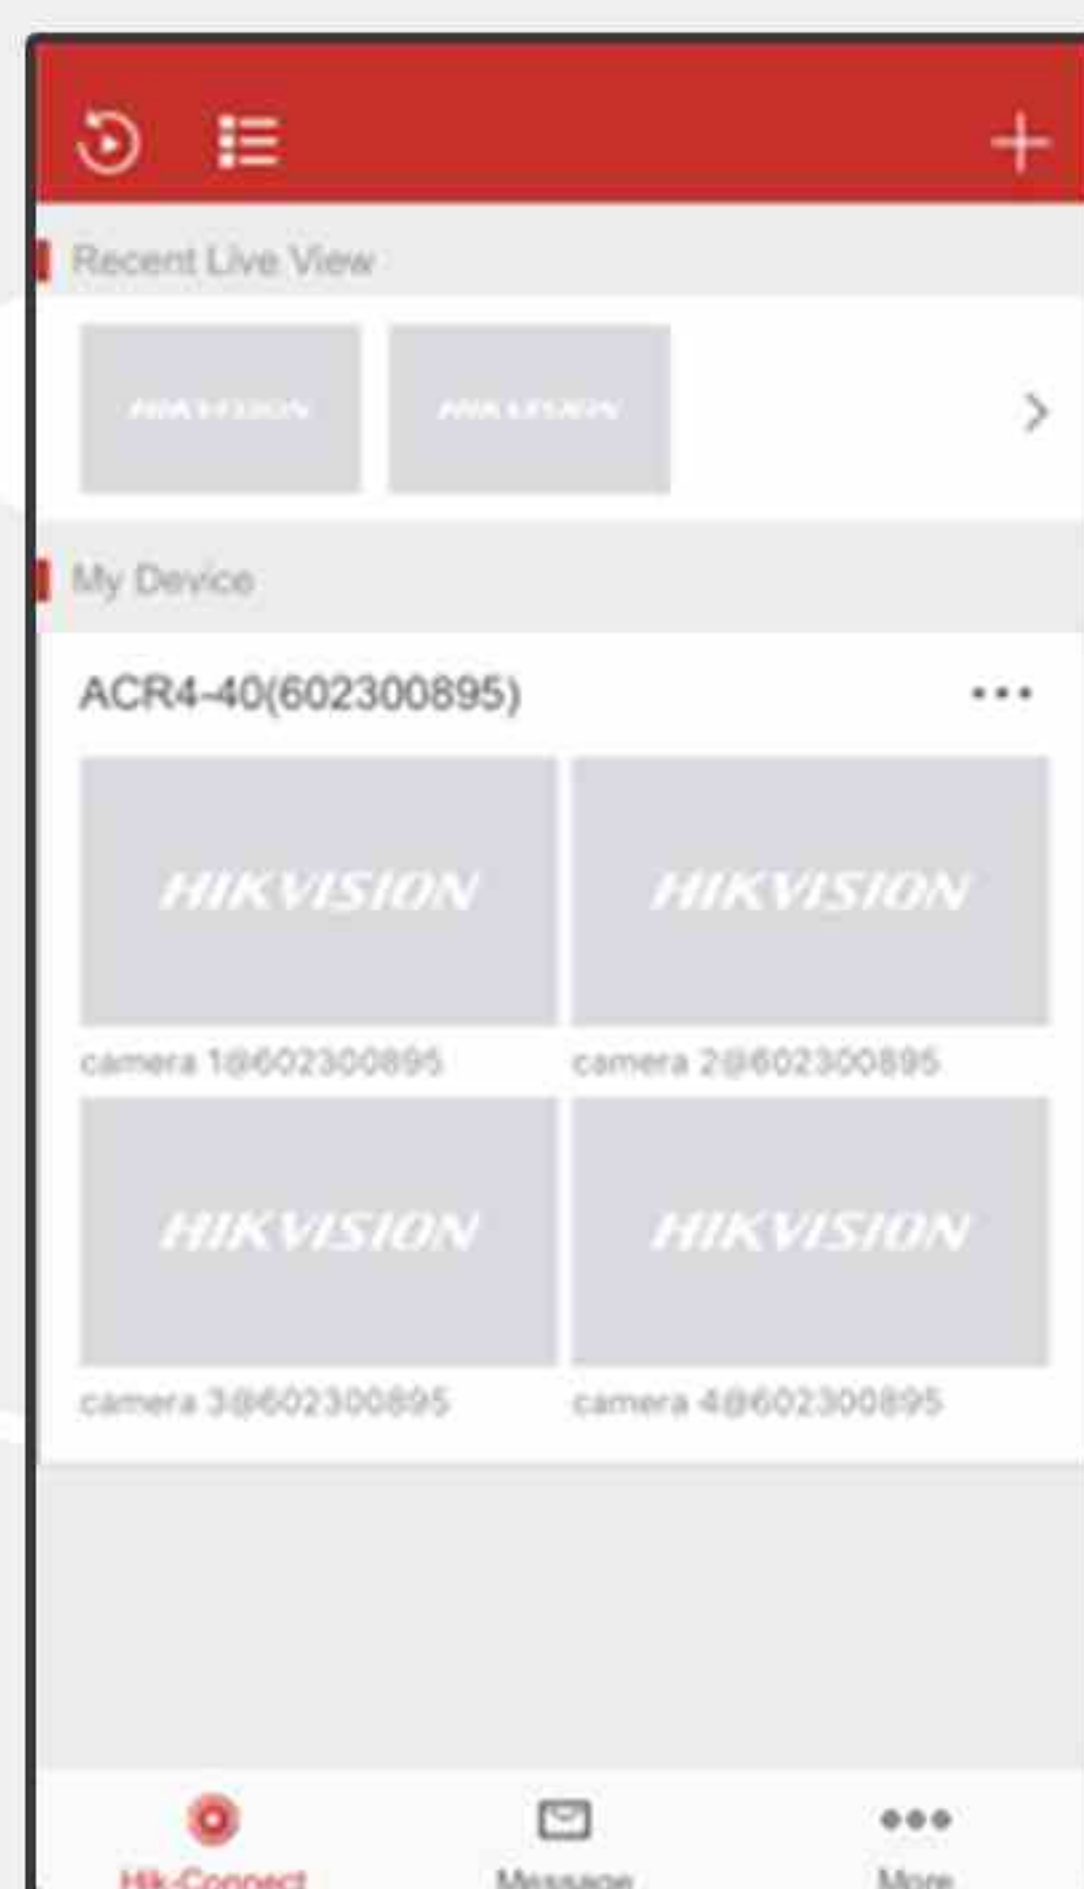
Recent Live View

HIKVISION HIKVISION

My Device

ACR4-40(602300895)

HIKVISION
camera 1@602300895

HIKVISION
camera 2@602300895

HIKVISION
camera 3@602300895

HIKVISION
camera 4@602300895

Hik-Connect Message More